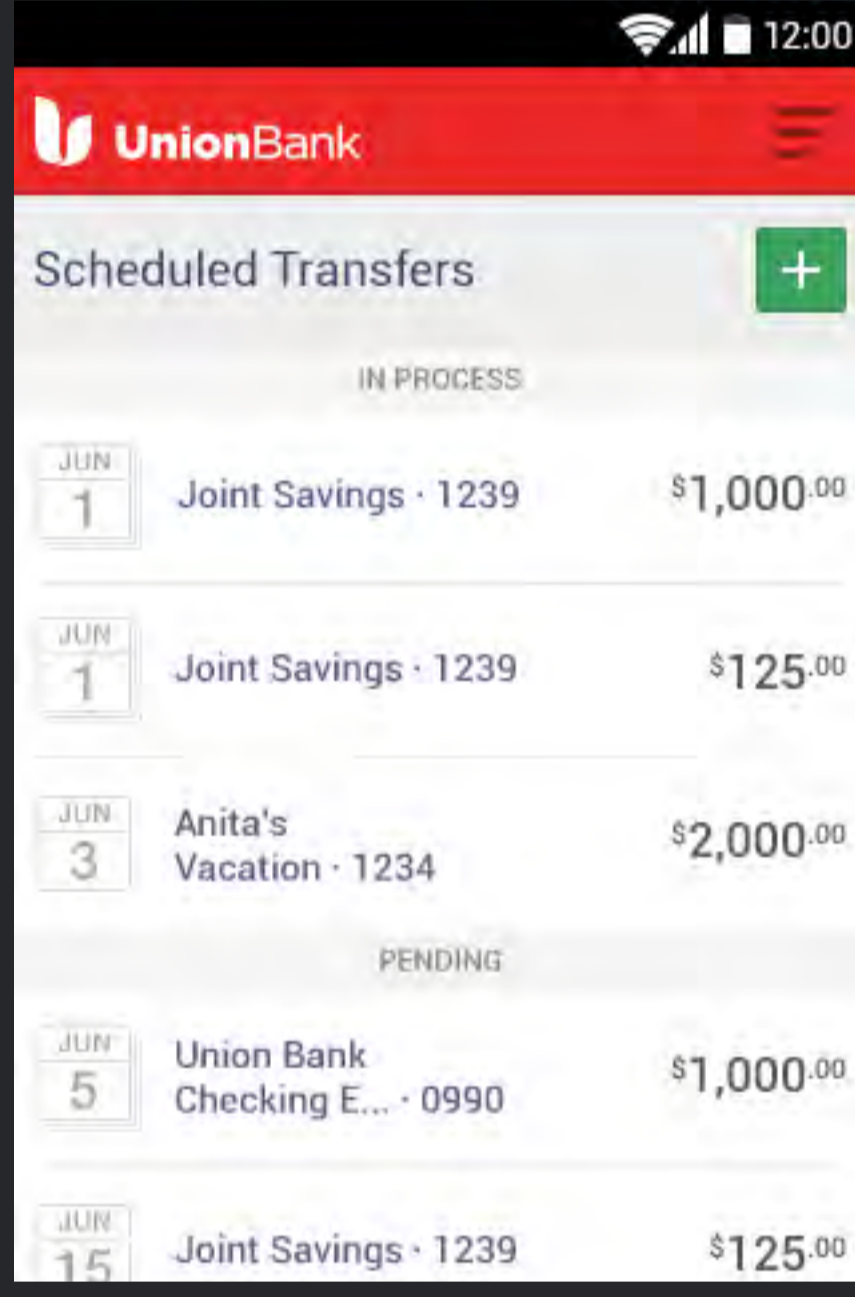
12:00

UnionBank

Scheduled Transfers +

IN PROCESS

JUN 1 Joint Savings · 1239 $^{\$}1,000^{.00}$

JUN 1 Joint Savings · 1239 $^{\$}125^{.00}$

JUN 3 Anita's Vacation · 1234 $^{\$}2,000^{.00}$

PENDING

JUN 5 Union Bank Checking E... · 0990 $^{\$}1,000^{.00}$

JUN 15 Joint Savings · 1239 $^{\$}125^{.00}$